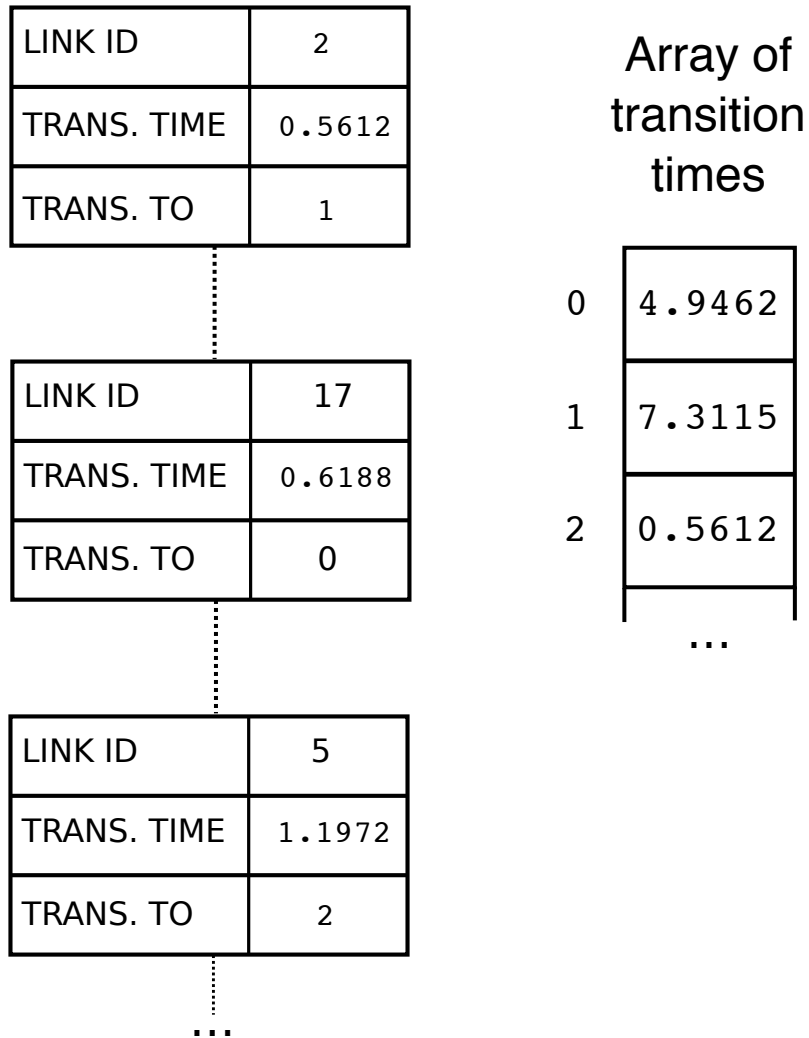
| LINK ID | 2 |
|---|---|
| TRANS. TIME | 0.5612 |
| TRANS. TO | 1 |

| LINK ID | 17 |
|---|---|
| TRANS. TIME | 0.6188 |
| TRANS. TO | 0 |

| LINK ID | 5 |
|---|---|
| TRANS. TIME | 1.1972 |
| TRANS. TO | 2 |

...

Array of transition times

| | |
|---|---|
| 0 | 4.9462 |
| 1 | 7.3115 |
| 2 | 0.5612 |

...